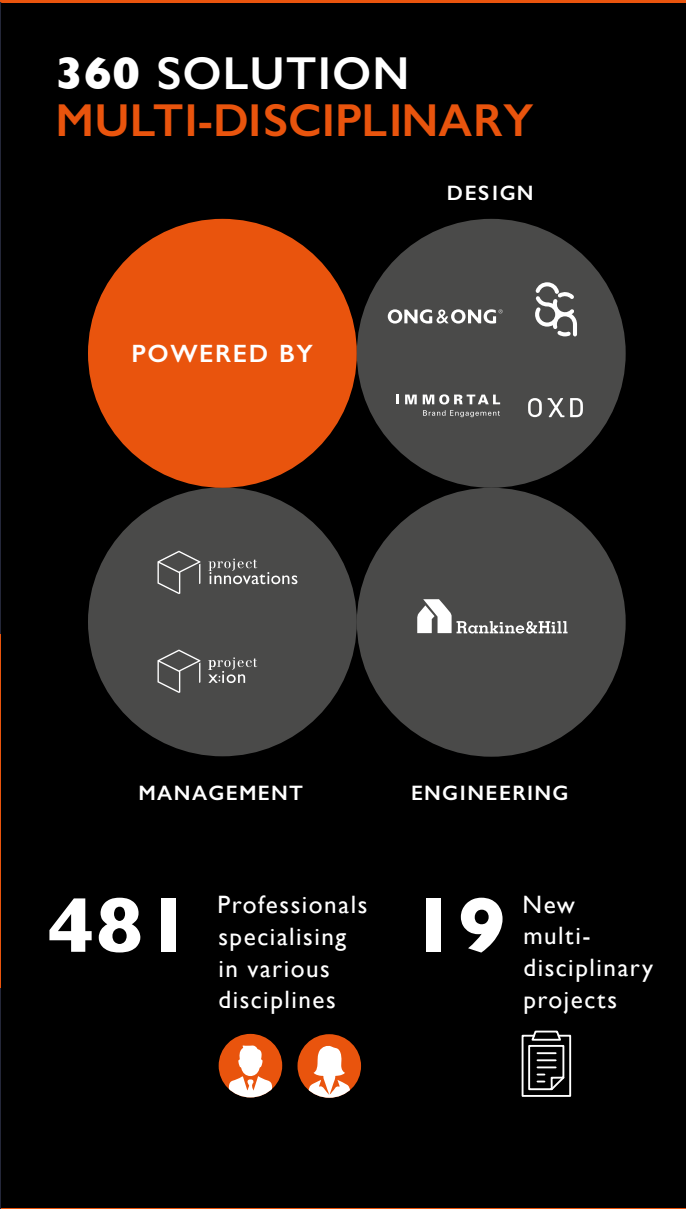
360 SOLUTION
MULTI-DISCIPLINARY

DESIGN

POWERED BY

ONG&ONG®

IMMORTAL
Brand Engagement

OXD

project
innovations

project
x:ion

Rankine&Hill

MANAGEMENT

ENGINEERING

481 Professionals specialising in various disciplines

19 New multi-disciplinary projects